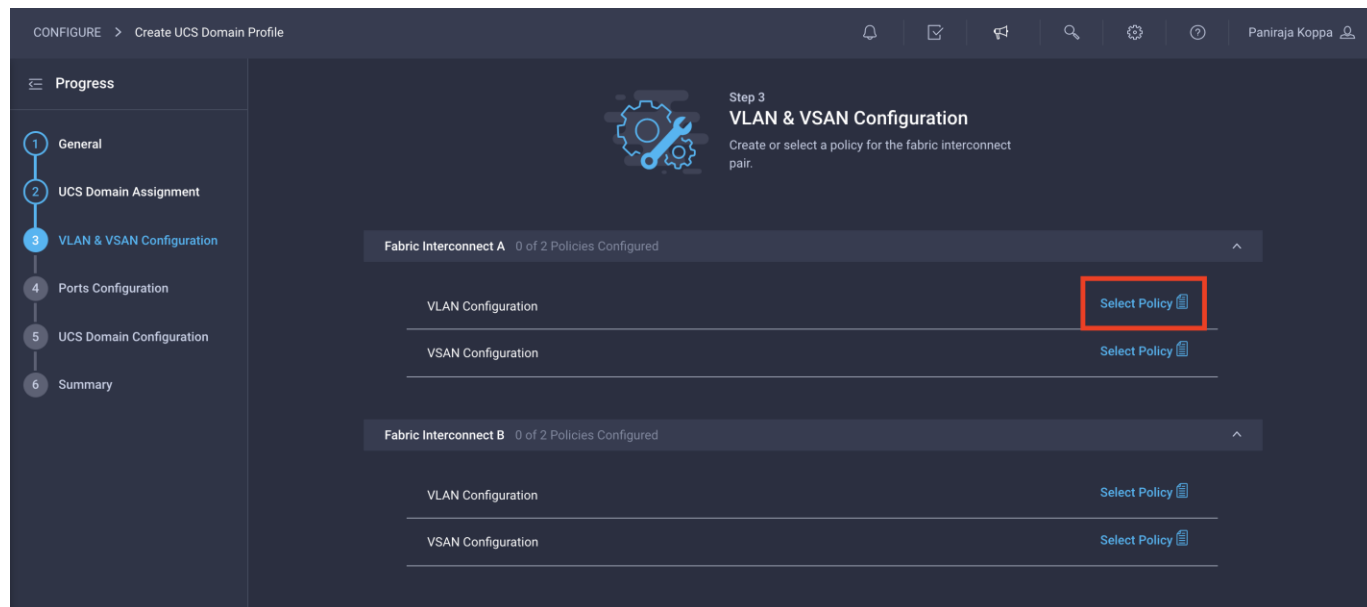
CONFIGURE > Create UCS Domain Profile

Paniraja Koppa

Progress

1 General

2 UCS Domain Assignment

3 VLAN & VSAN Configuration

4 Ports Configuration

5 UCS Domain Configuration

6 Summary

Step 3

VLAN & VSAN Configuration

Create or select a policy for the fabric interconnect pair.

Fabric Interconnect A 0 of 2 Policies Configured

VLAN Configuration Select Policy

VSAN Configuration Select Policy

Fabric Interconnect B 0 of 2 Policies Configured

VLAN Configuration Select Policy

VSAN Configuration Select Policy